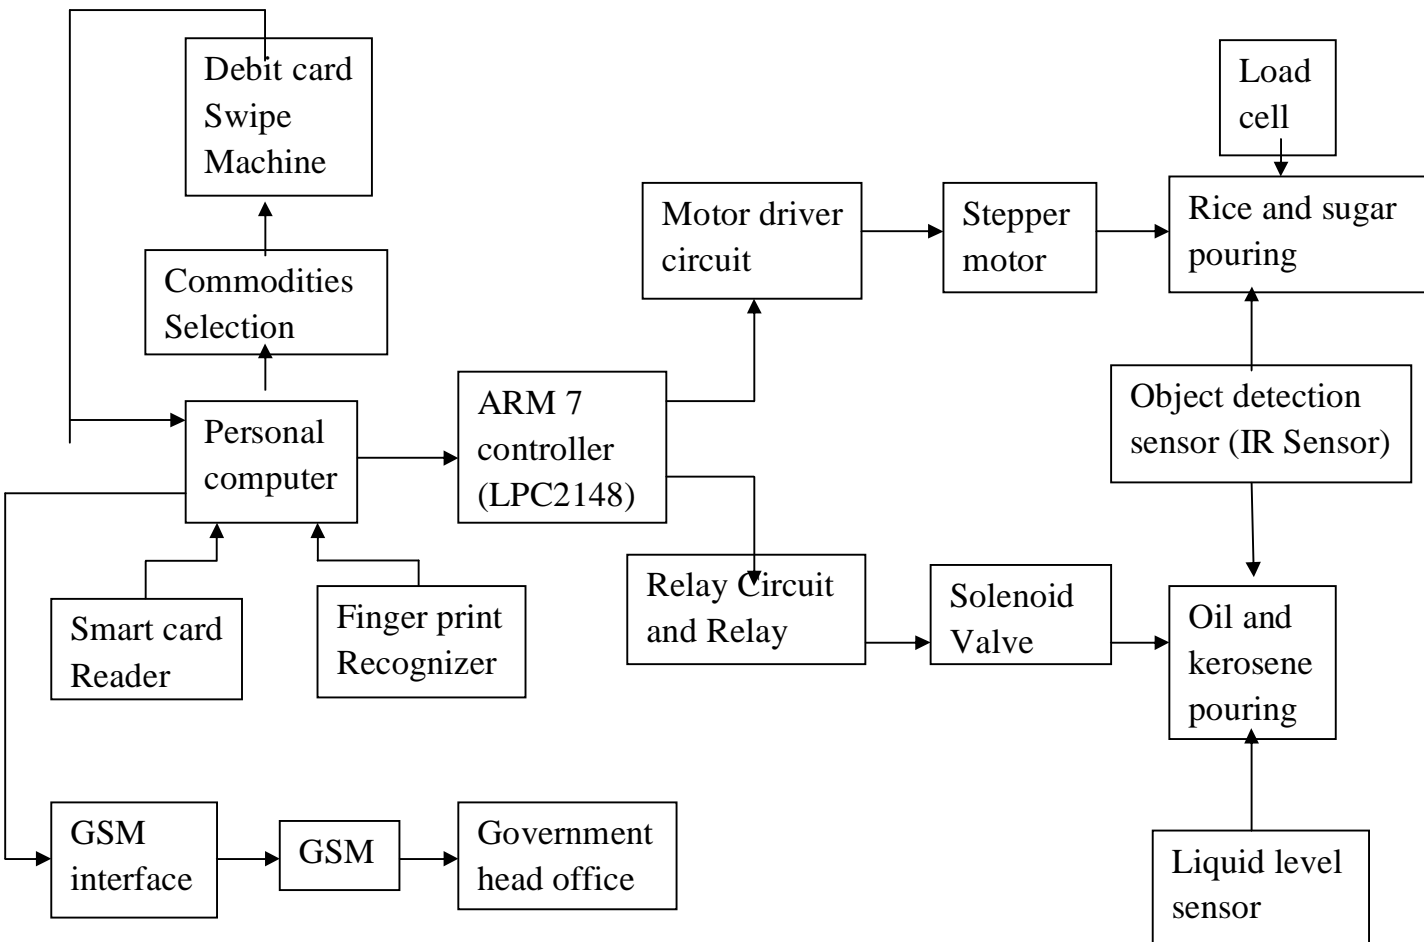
Debit card Swipe Machine

Commodities Selection

Personal computer

Smart card Reader

Finger print Recognizer

ARM 7 controller (LPC2148)

Motor driver circuit

Stepper motor

Load cell

Rice and sugar pouring

Object detection sensor (IR Sensor)

Relay Circuit and Relay

Solenoid Valve

Oil and kerosene pouring

Liquid level sensor

GSM interface

GSM

Government head office